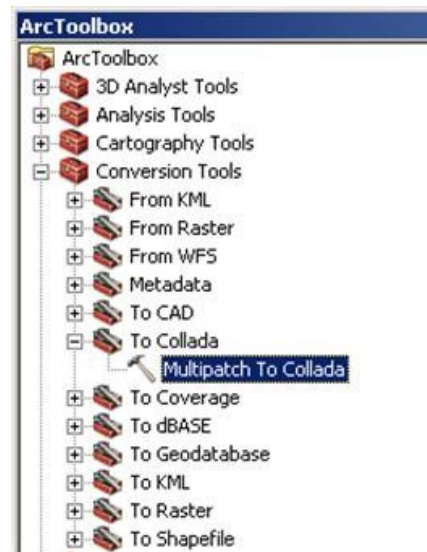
ArcToolbox

ArcToolbox
3D Analyst Tools
Analysis Tools
Cartography Tools
Conversion Tools
From KML
From Raster
From WFS
Metadata
To CAD
To Collada
Multipatch To Collada
To Coverage
To dBASE
To Geodatabase
To KML
To Raster
To Shapefile